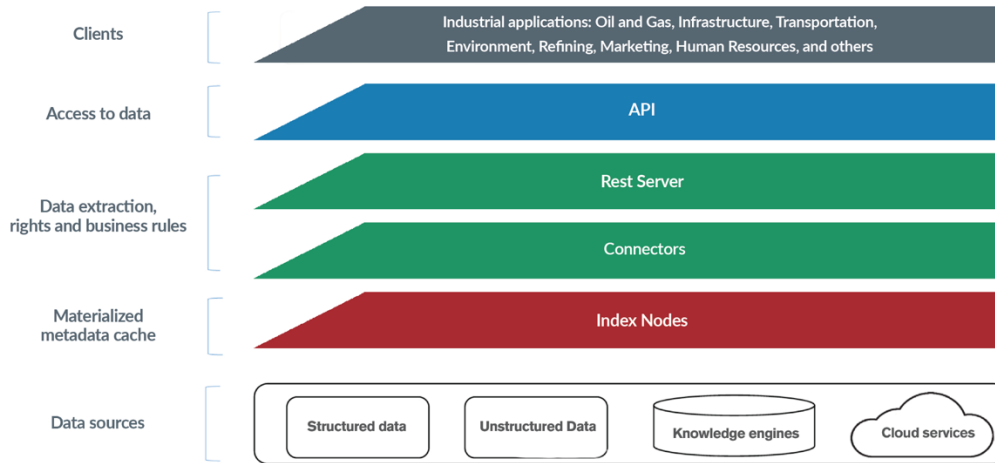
Clients

Industrial applications: Oil and Gas, Infrastructure, Transportation, Environment, Refining, Marketing, Human Resources, and others

Access to data

API

Data extraction, rights and business rules

Rest Server

Connectors

Materialized metadata cache

Index Nodes

Data sources

Structured data

Unstructured Data

Knowledge engines

Cloud services